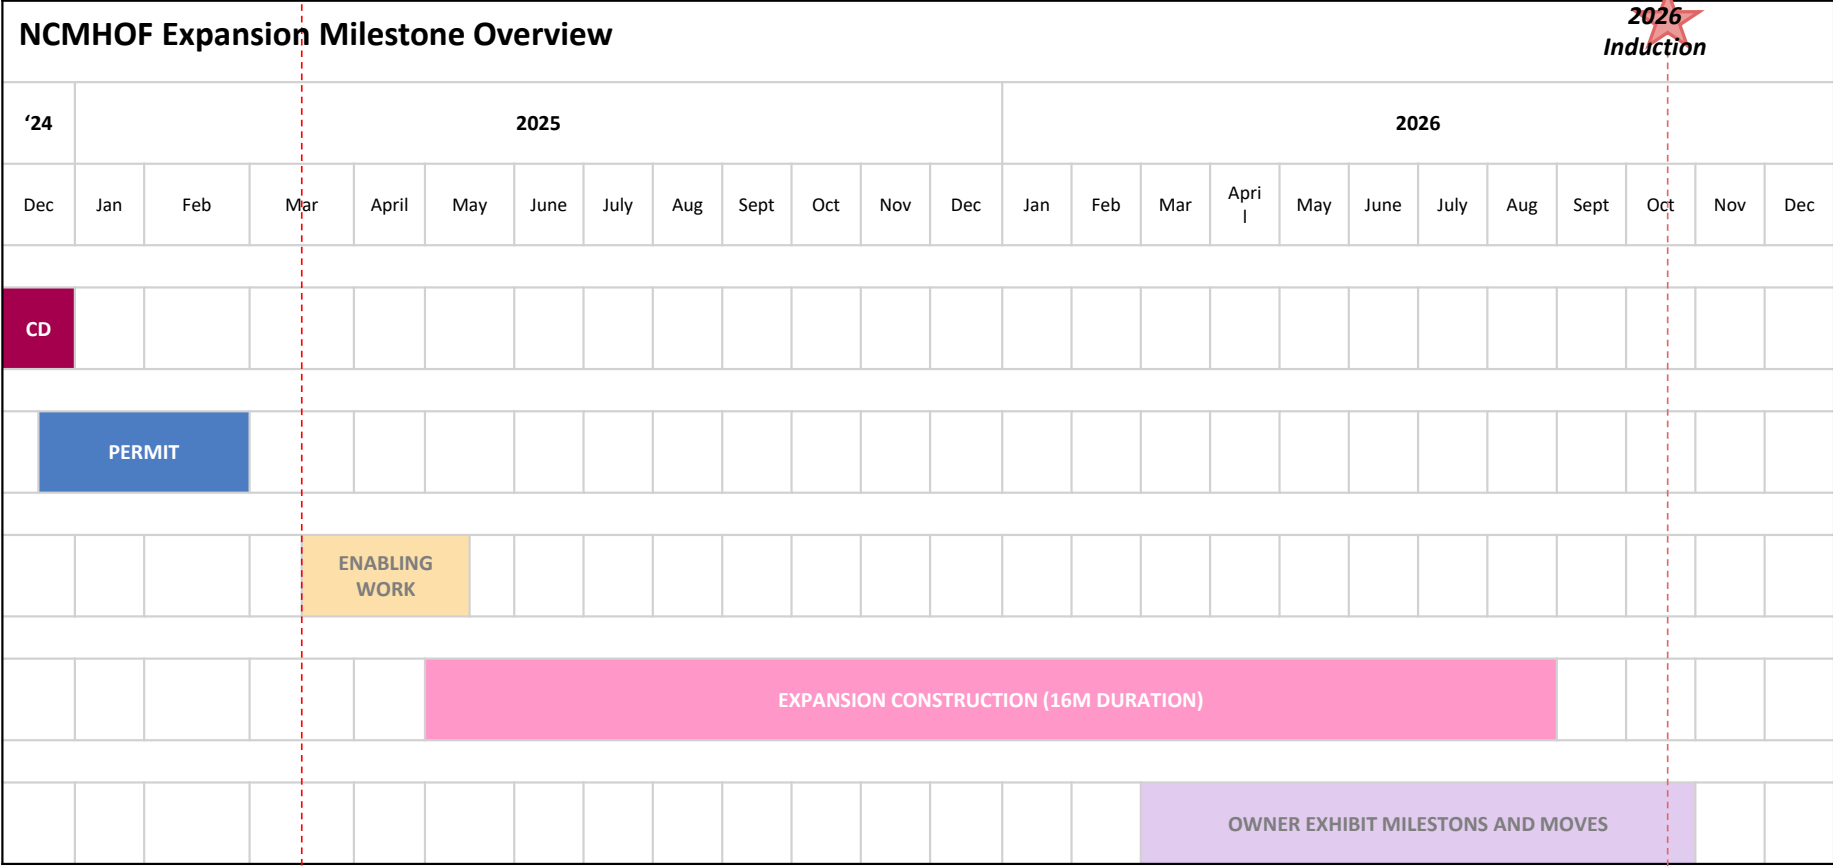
NCMHOF Expansion Milestone Overview

2026 Induction

| '24 | 2025 | | | | | | | | | | | | 2026 | | | | | | | | | | | |
|---|---|---|---|---|---|---|---|---|---|---|---|---|---|---|---|---|---|---|---|---|---|---|---|---|
| Dec | Jan | Feb | Mar | April | May | June | July | Aug | Sept | Oct | Nov | Dec | Jan | Feb | Mar | April | May | June | July | Aug | Sept | Oct | Nov | Dec |

CD

PERMIT

ENABLING WORK

EXPANSION CONSTRUCTION (16M DURATION)

OWNER EXHIBIT MILESTONS AND MOVES